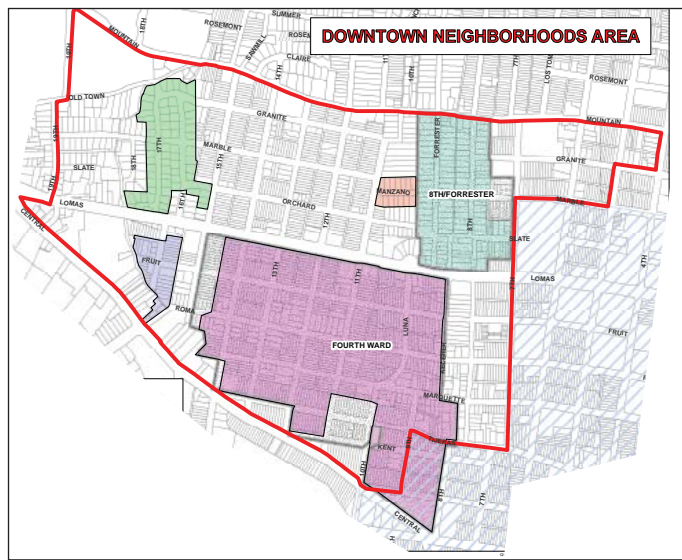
DOWNTOWN NEIGHBORHOODS AREA

MOUNTAIN
18TH
ROSEMONT
SUMMER
ROSEMONT
SAWMILL
14TH
CLAIRE
11TH
10TH
7TH
LOS TOMAS
ROSEMONT
OLD TOWN
GRANITE
MOUNTAIN
SLATE
15TH
17TH
MARBLE
FORRESTER
GRANITE
19TH
16TH
MANZANO
8TH/FORRESTER
LOMAS
ORCHARD
12TH
8TH
MARBLE
CENTRAL
SLATE
FRUIT
13TH
11TH
LOMAS
ROMA
LUNA
FRUIT
FOURTH WARD
MARQUETTE
KENT
14TH
8TH
7TH
CENTRAL